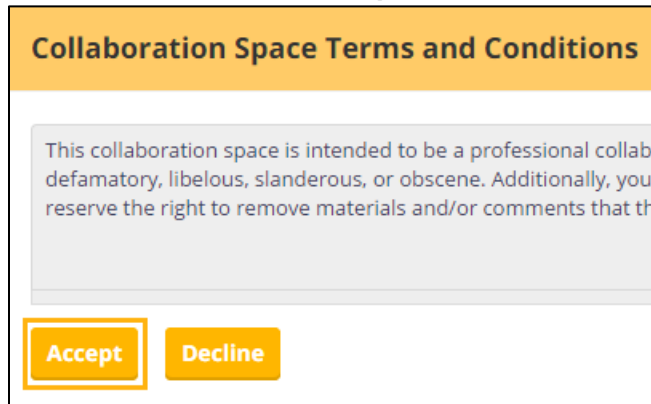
Collaboration Space Terms and Conditions

This collaboration space is intended to be a professional collab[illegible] defamatory, libelous, slanderous, or obscene. Additionally, you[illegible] reserve the right to remove materials and/or comments that th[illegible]

Accept

Decline